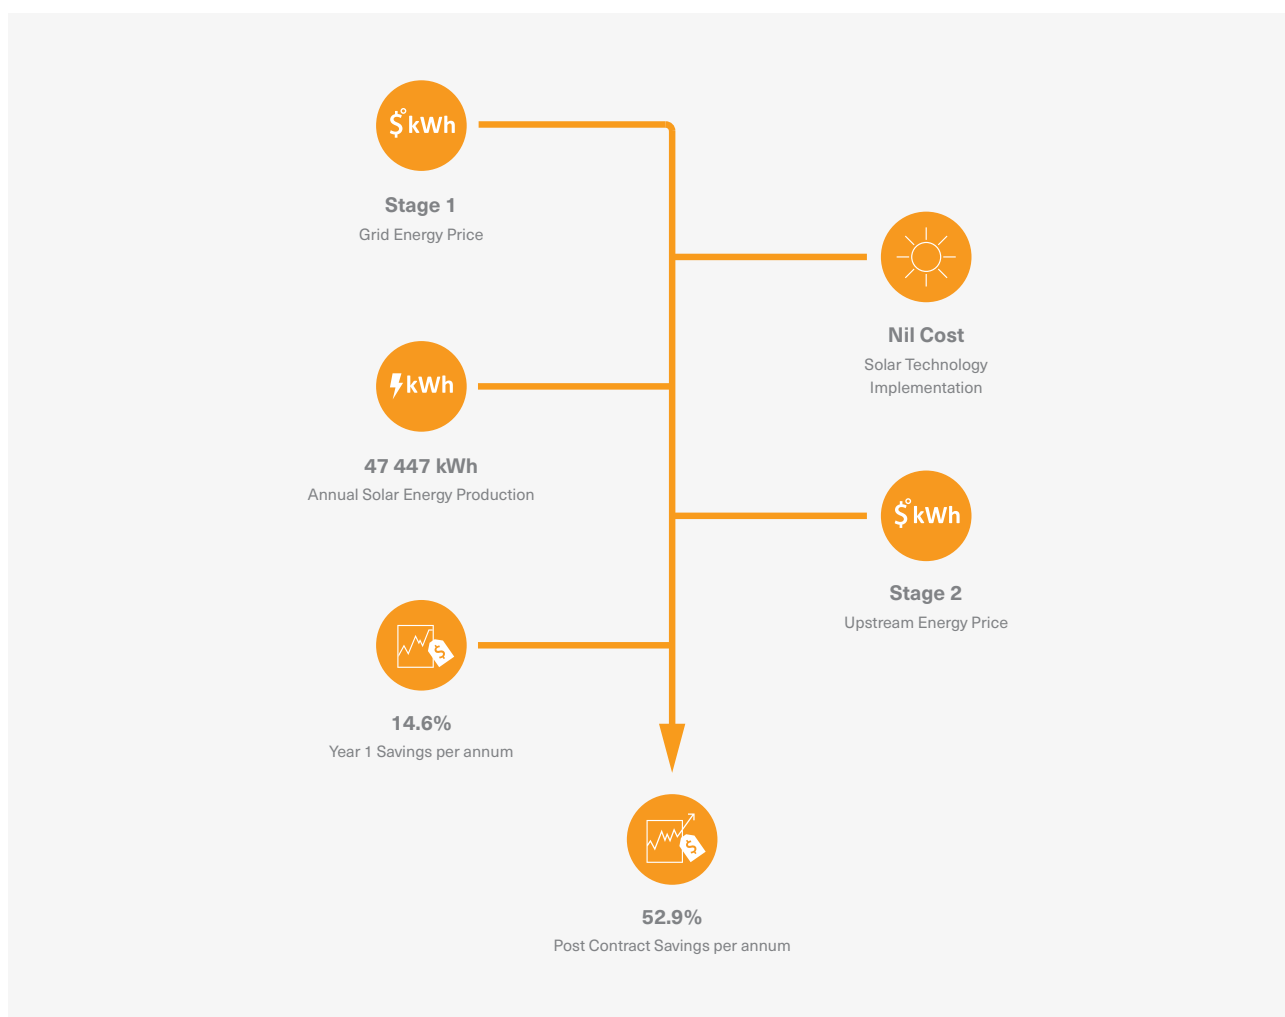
$kWh

Stage 1
Grid Energy Price

Nil Cost
Solar Technology Implementation

kWh

47 447 kWh
Annual Solar Energy Production

$kWh

Stage 2
Upstream Energy Price

14.6%
Year 1 Savings per annum

52.9%
Post Contract Savings per annum